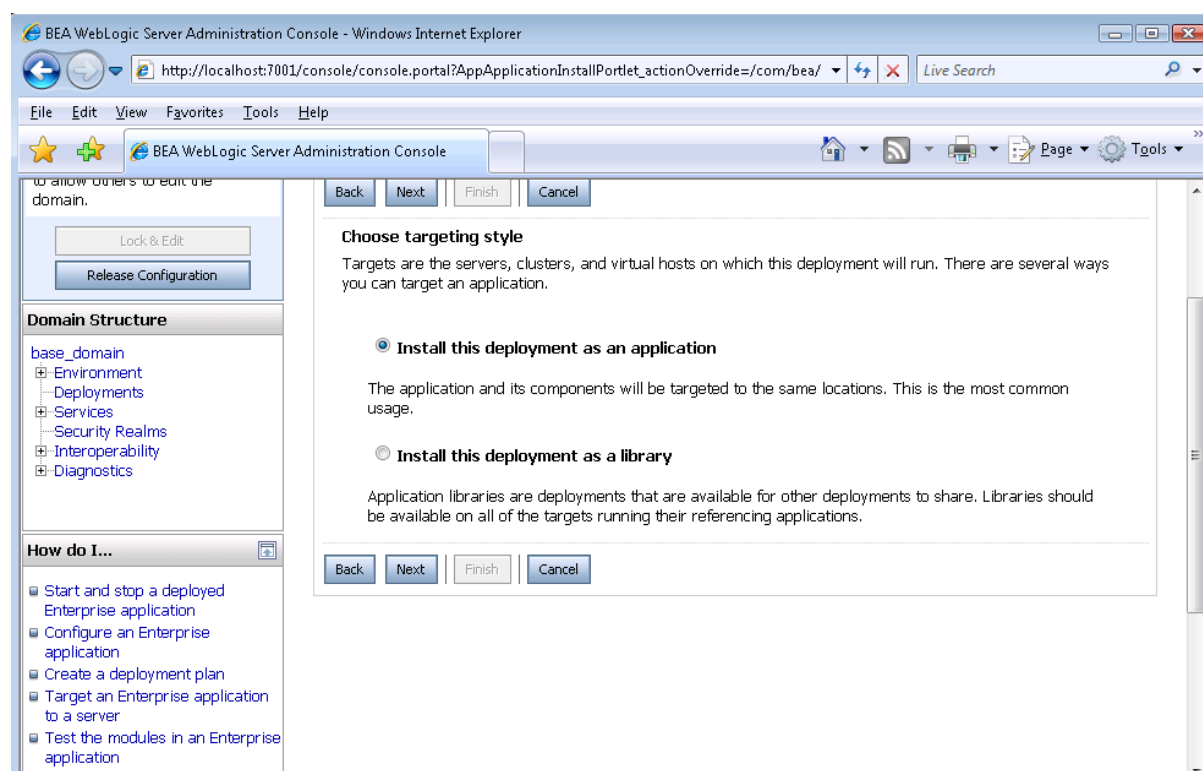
BEA WebLogic Server Administration Console - Windows Internet Explorer

http://localhost:7001/console/console.portal?AppApplicationInstallPortlet_actionOverride=/com/bea/

Live Search

File Edit View Favorites Tools Help

BEA WebLogic Server Administration Console

Page Tools

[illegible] domain.

Lock & Edit

Release Configuration

Domain Structure

base_domain
Environment
Deployments
Services
Security Realms
Interoperability
Diagnostics

How do I...

Start and stop a deployed Enterprise application
Configure an Enterprise application
Create a deployment plan
Target an Enterprise application to a server
Test the modules in an Enterprise application

Back Next Finish Cancel

Choose targeting style

Targets are the servers, clusters, and virtual hosts on which this deployment will run. There are several ways you can target an application.

Install this deployment as an application

The application and its components will be targeted to the same locations. This is the most common usage.

Install this deployment as a library

Application libraries are deployments that are available for other deployments to share. Libraries should be available on all of the targets running their referencing applications.

Back Next Finish Cancel